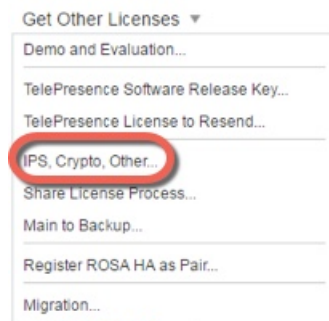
Get Other Licenses ▼

Demo and Evaluation...

TelePresence Software Release Key...

TelePresence License to Resend...

IPS, Crypto, Other...

Share License Process...

Main to Backup...

Register ROSA HA as Pair...

Migration...